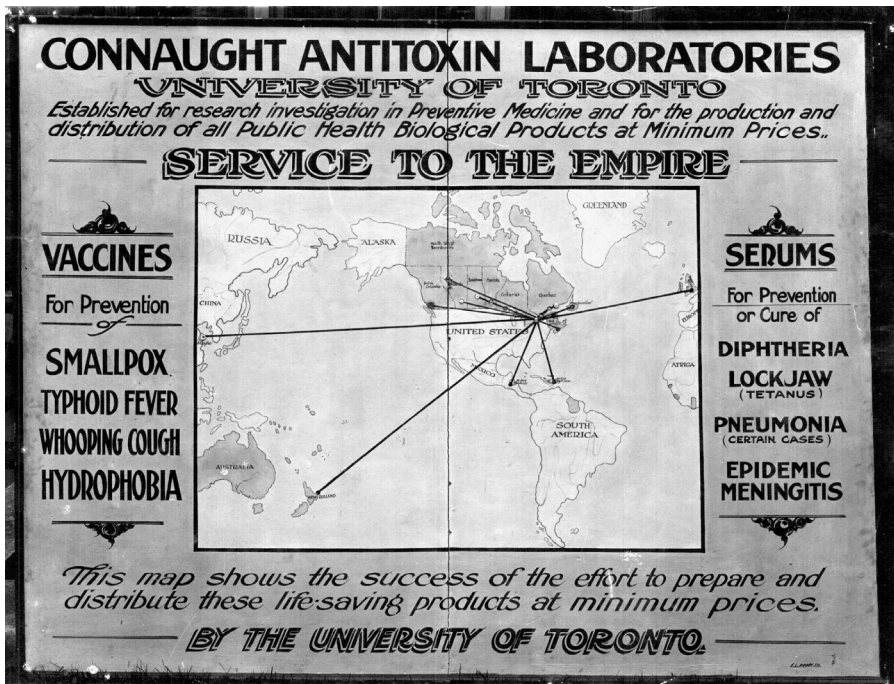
CONNAUGHT ANTITOXIN LABORATORIES
UNIVERSITY OF TORONTO
Established for research investigation in Preventive Medicine and for the production and distribution of all Public Health Biological Products at Minimum Prices.

SERVICE TO THE EMPIRE

VACCINES
For Prevention of
SMALLPOX
TYPHOID FEVER
WHOOPING COUGH
HYDROPHOBIA

RUSSIA
ALASKA
GREENLAND
CHINA
UNITED STATES
Quebec
MEXICO
AFRICA
SOUTH AMERICA
AUSTRALIA
NEW ZEALAND

SERUMS
For Prevention or Cure of
DIPHTHERIA
LOCKJAW
(TETANUS)
PNEUMONIA
(CERTAIN CASES)
EPIDEMIC MENINGITIS

This map shows the success of the effort to prepare and distribute these life-saving products at minimum prices.
BY THE UNIVERSITY OF TORONTO.